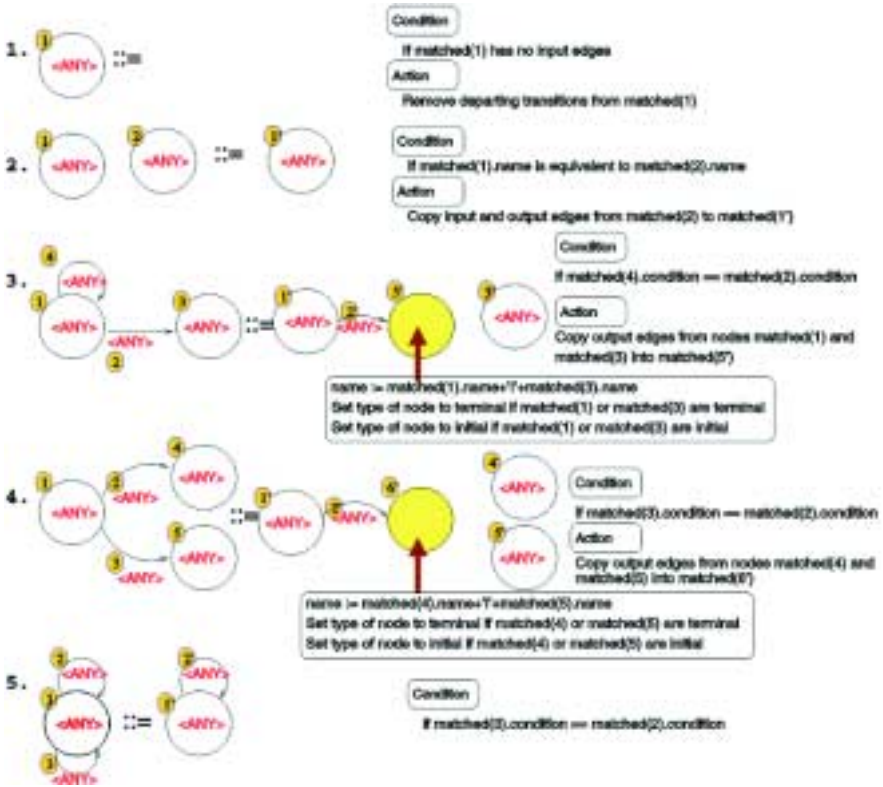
1. 1 <ANY> ::=

Condition
If matched(1) has no input edges
Action
Remove departing transitions from matched(1)

2. 1 <ANY> 2 <ANY> ::= 1' <ANY>

Condition
If matched(1).name is equivalent to matched(2).name
Action
Copy input and output edges from matched(2) to matched(1')

3. 4 <ANY> 1 <ANY> <ANY> 2 3 <ANY> ::= 1' <ANY> 2' <ANY> 5' 3' <ANY>

Condition
If matched(4).condition == matched(2).condition
Action
Copy output edges from nodes matched(1) and matched(3) into matched(5')

name := matched(1).name+'I'+matched(3).name
Set type of node to terminal if matched(1) or matched(3) are terminal
Set type of node to initial if matched(1) or matched(3) are initial

4. 1 <ANY> 2 <ANY> 4 <ANY> 3 <ANY> 5 <ANY> ::= 1' <ANY> 2' <ANY> 6' 4' <ANY> 5' <ANY>

Condition
If matched(3).condition == matched(2).condition
Action
Copy output edges from nodes matched(4) and matched(5) into matched(6')

name := matched(4).name+'I'+matched(5).name
Set type of node to terminal if matched(4) or matched(5) are terminal
Set type of node to initial if matched(4) or matched(5) are initial

5. 2 <ANY> 1 <ANY> 3 <ANY> ::= 2' <ANY> 1' <ANY>

Condition
If matched(3).condition == matched(2).condition